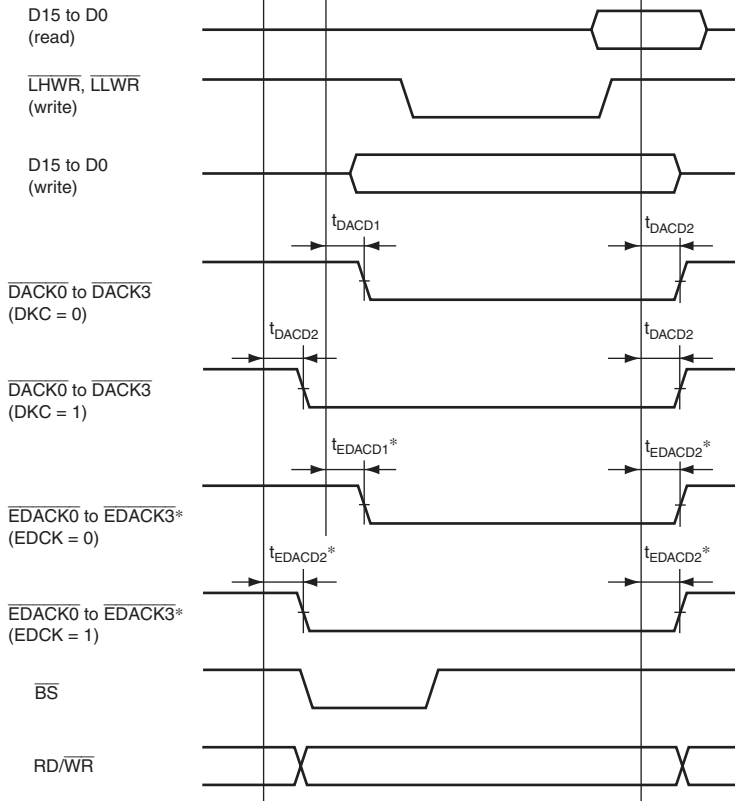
D15 to D0
(read)

$\overline{LHWR}$, $\overline{LLWR}$
(write)

D15 to D0
(write)

$t_{DACD1}$

$t_{DACD2}$

$\overline{DACK0}$ to $\overline{DACK3}$
(DKC = 0)

$t_{DACD2}$

$t_{DACD2}$

$\overline{DACK0}$ to $\overline{DACK3}$
(DKC = 1)

$t_{EDACD1}$*

$t_{EDACD2}$*

$\overline{EDACK0}$ to $\overline{EDACK3}$*
(EDCK = 0)

$t_{EDACD2}$*

$t_{EDACD2}$*

$\overline{EDACK0}$ to $\overline{EDACK3}$*
(EDCK = 1)

$\overline{BS}$

RD/$\overline{WR}$